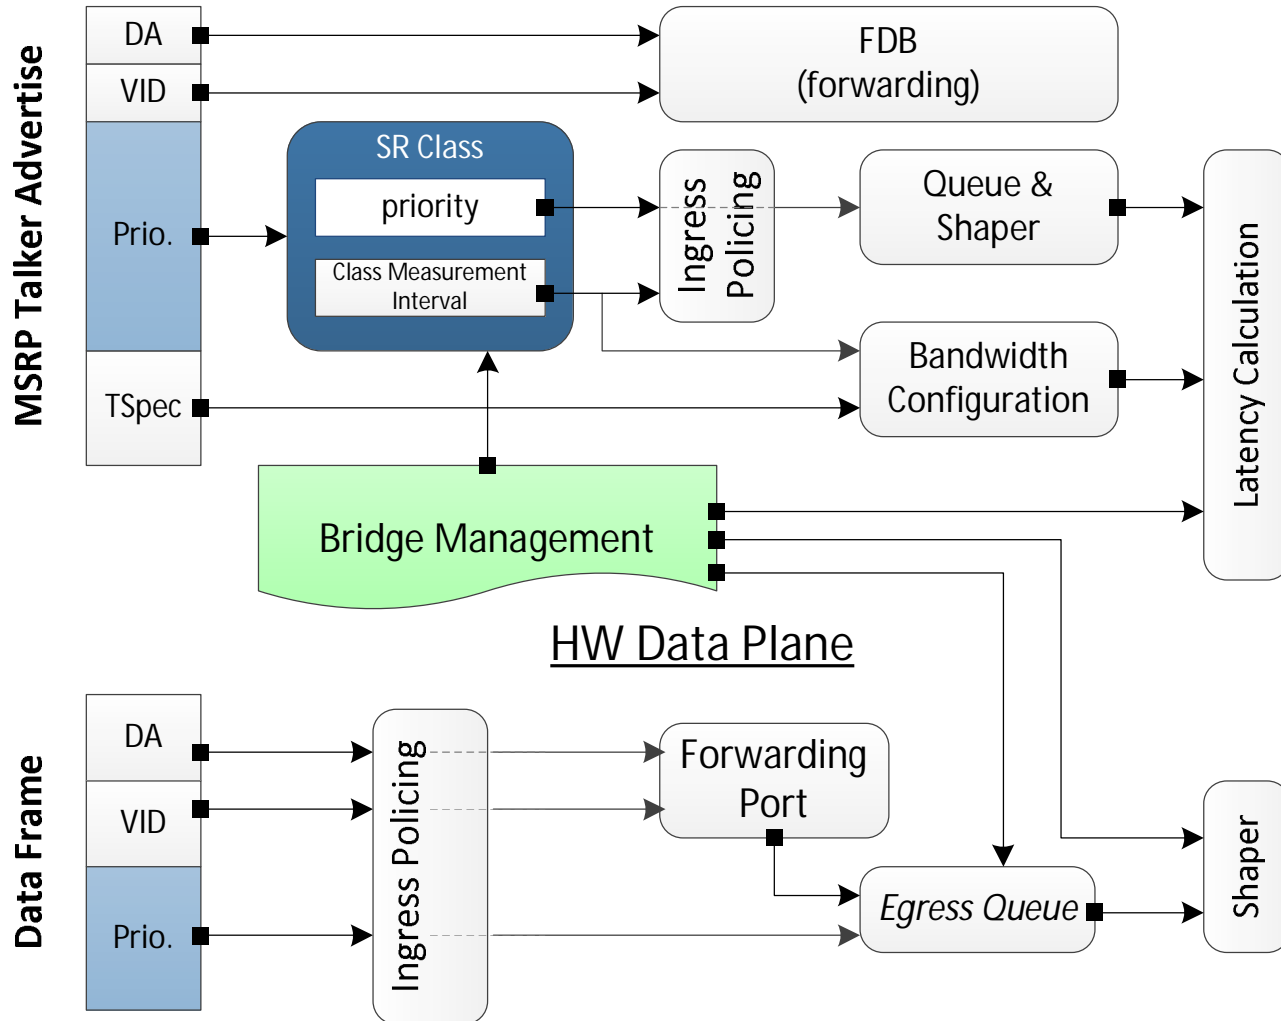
MSRP Talker Advertise

DA

VID

Prio.

TSpec

FDB (forwarding)

SR Class

priority

Class Measurement Interval

Ingress Policing

Queue & Shaper

Bandwidth Configuration

Latency Calculation

Bridge Management

HW Data Plane

Data Frame

DA

VID

Prio.

Ingress Policing

Forwarding Port

Egress Queue

Shaper